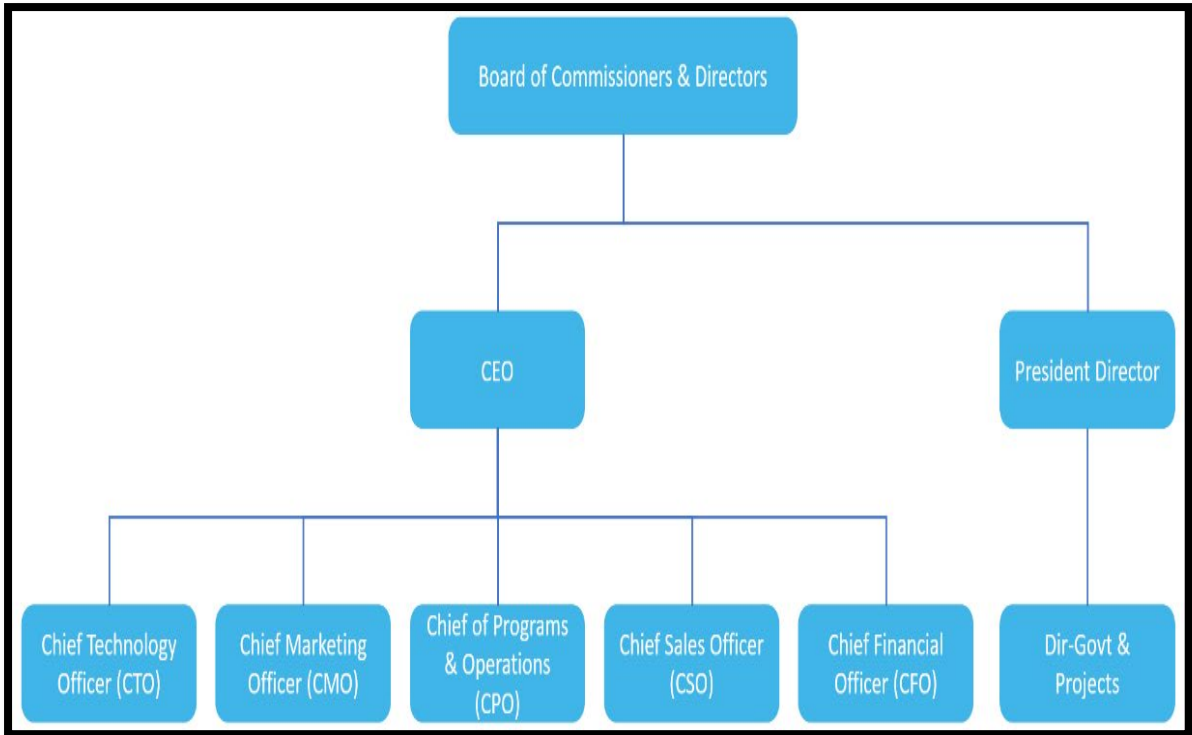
Board of Commissioners & Directors

CEO

President Director

Chief Technology Officer (CTO)

Chief Marketing Officer (CMO)

Chief of Programs & Operations (CPO)

Chief Sales Officer (CSO)

Chief Financial Officer (CFO)

Dir-Govt & Projects